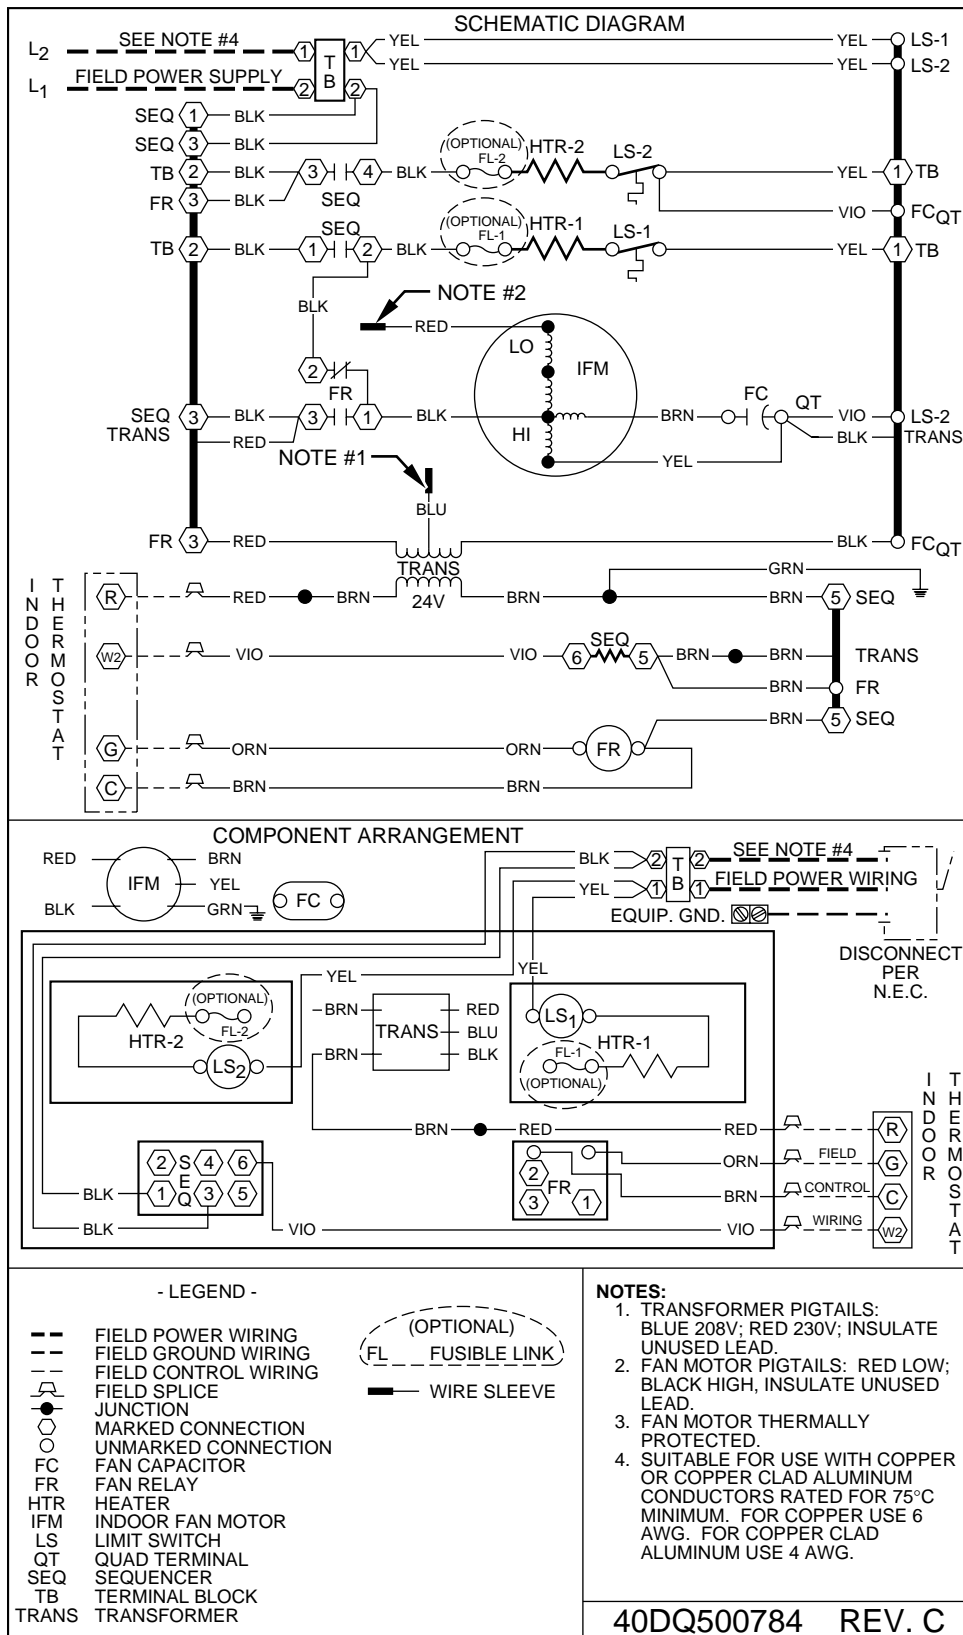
SCHEMATIC DIAGRAM

$L_2$ SEE NOTE #4 1 T B 1 YEL YEL LS-1
$L_1$ FIELD POWER SUPPLY 2 2 YEL YEL LS-2

SEQ 1 BLK
SEQ 3 BLK
TB 2 BLK 3 4 BLK (OPTIONAL) FL-2 HTR-2 LS-2 YEL 1 TB
FR 3 BLK SEQ VIO $FC_{QT}$
SEQ
TB 2 BLK 1 2 BLK (OPTIONAL) FL-1 HTR-1 LS-1 YEL 1 TB

BLK
NOTE #2
RED
LO
IFM
2
FR
FC QT
SEQ 3 BLK 3 1 BLK BRN VIO LS-2
TRANS RED HI BLK TRANS
NOTE #1 YEL
BLU
FR 3 RED BLK $FC_{QT}$
TRANS
GRN
INDOOR THERMOSTAT
R RED BRN 24V BRN BRN 5 SEQ
W2 VIO VIO 6 SEQ 5 BRN BRN TRANS
BRN FR
BRN 5 SEQ
G ORN ORN FR
C BRN BRN

COMPONENT ARRANGEMENT

RED BRN
IFM YEL
BLK GRN FC
BLK 2 T 2 SEE NOTE #4
YEL 1 B 1 FIELD POWER WIRING
EQUIP. GND.
DISCONNECT PER N.E.C.
YEL
YEL
(OPTIONAL) FL-2
BRN RED
HTR-2 TRANS BLU
BRN BLK
$LS_1$
FL-1 HTR-1
(OPTIONAL)
$LS_2$
BRN RED RED R
2 ORN FIELD G
FR
3 1 BRN CONTROL C
2 S 4 6
1 E 3 5
Q
BLK
BLK VIO VIO WIRING W2
INDOOR THERMOSTAT

- LEGEND -
FIELD POWER WIRING
FIELD GROUND WIRING
FIELD CONTROL WIRING
FIELD SPLICE
JUNCTION
MARKED CONNECTION
UNMARKED CONNECTION
FC FAN CAPACITOR
FR FAN RELAY
HTR HEATER
IFM INDOOR FAN MOTOR
LS LIMIT SWITCH
QT QUAD TERMINAL
SEQ SEQUENCER
TB TERMINAL BLOCK
TRANS TRANSFORMER

(OPTIONAL)
FL FUSIBLE LINK
WIRE SLEEVE

NOTES:
1. TRANSFORMER PIGTAILS: BLUE 208V; RED 230V; INSULATE UNUSED LEAD.
2. FAN MOTOR PIGTAILS: RED LOW; BLACK HIGH, INSULATE UNUSED LEAD.
3. FAN MOTOR THERMALLY PROTECTED.
4. SUITABLE FOR USE WITH COPPER OR COPPER CLAD ALUMINUM CONDUCTORS RATED FOR 75°C MINIMUM. FOR COPPER USE 6 AWG. FOR COPPER CLAD ALUMINUM USE 4 AWG.

40DQ500784 REV. C